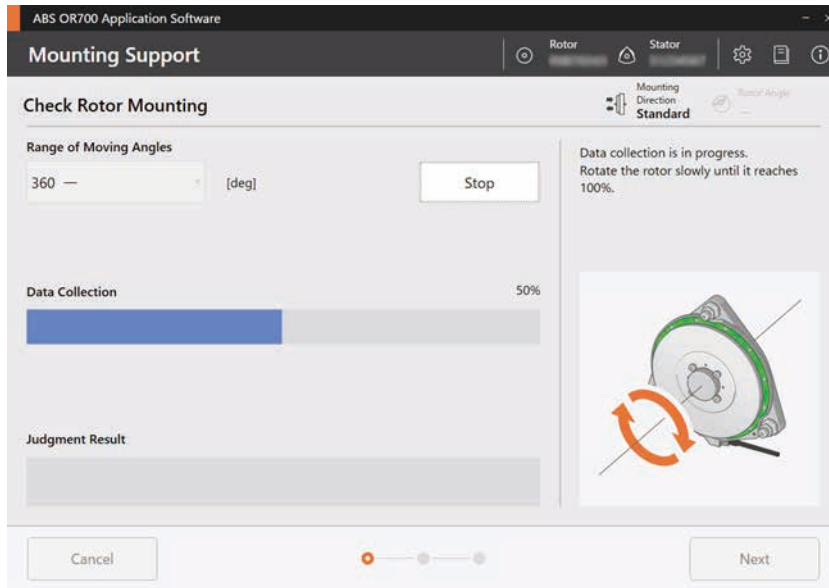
ABS OR700 Application Software

Mounting Support

Rotor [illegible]

Stator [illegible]

Check Rotor Mounting

Mounting Direction Standard

Rotor Angle —

Range of Moving Angles

360 —

[deg]

Stop

Data collection is in progress. Rotate the rotor slowly until it reaches 100%.

Data Collection

50%

Judgment Result

Cancel

Next